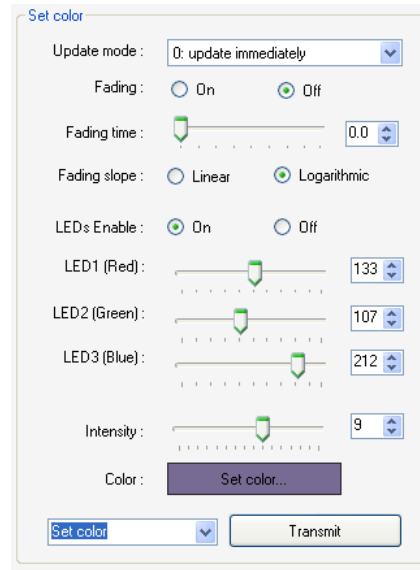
Set color

Update mode : 0: update immediately

Fading : On Off

Fading time : 0.0

Fading slope : Linear Logarithmic

LEDs Enable : On Off

LED1 (Red) : 133

LED2 (Green) : 107

LED3 (Blue) : 212

Intensity : 9

Color : Set color...

Set color

Transmit